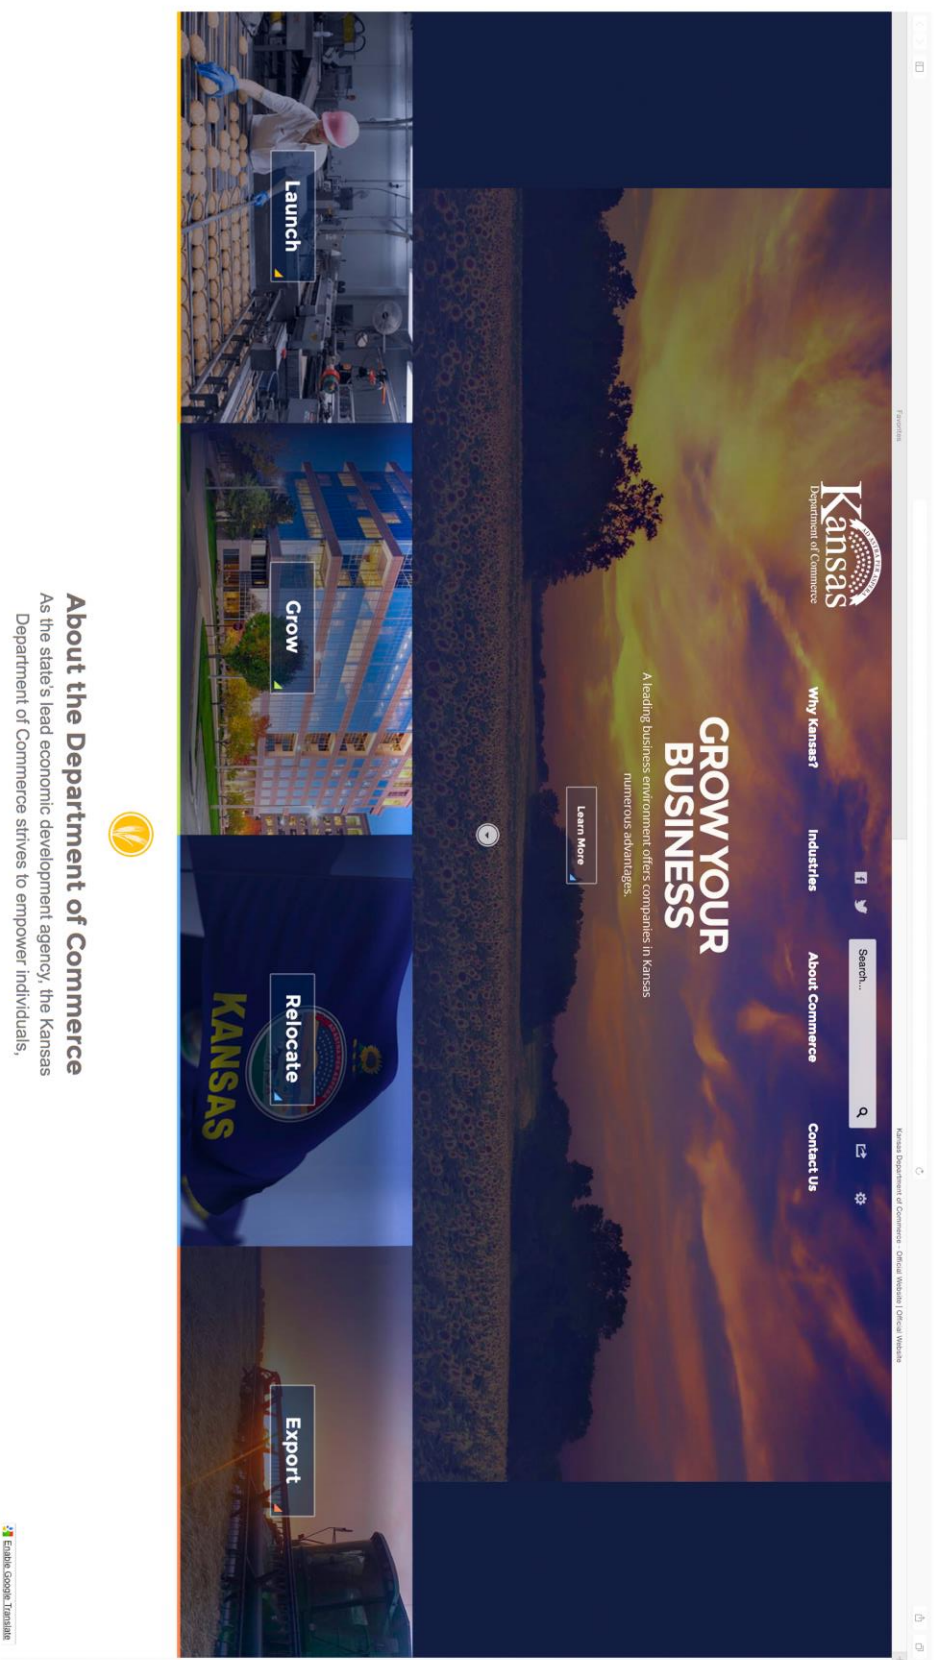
Favorites

Kansas Department of Commerce - Official Website | Official Website

Kansas
Department of Commerce

Why Kansas? Industries About Commerce Contact Us

Search...

GROW YOUR BUSINESS

A leading business environment offers companies in Kansas numerous advantages.

Learn More

Launch

Grow

Relocate

KANSAS

Export

About the Department of Commerce

As the state's lead economic development agency, the Kansas Department of Commerce strives to empower individuals,

Enable Google Translate